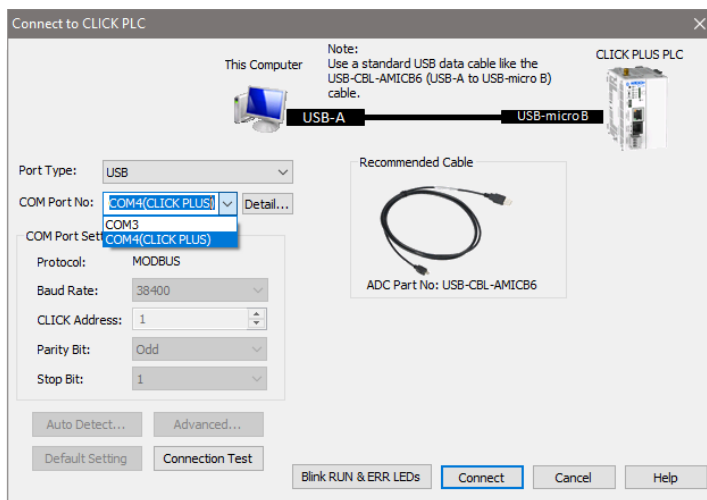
Connect to CLICK PLC

This Computer

Note:
Use a standard USB data cable like the USB-CBL-AMICB6 (USB-A to USB-micro B) cable.

CLICK PLUS PLC

USB-A

USB-microB

Port Type: USB

COM Port No: COM4(CLICK PLUS) Detail...

COM3
COM4(CLICK PLUS)

COM Port Set

Protocol: MODBUS

Baud Rate: 38400

CLICK Address: 1

Parity Bit: Odd

Stop Bit: 1

Recommended Cable

ADC Part No: USB-CBL-AMICB6

Auto Detect...

Advanced...

Default Setting

Connection Test

Blink RUN & ERR LEDs

Connect

Cancel

Help